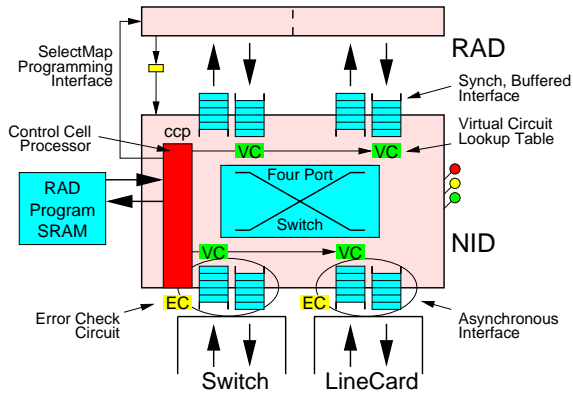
RAD

SelectMap Programming Interface

Synch, Buffered Interface

Control Cell Processor

ccp

VC

VC

Virtual Circuit Lookup Table

RAD Program SRAM

Four Port

Switch

NID

VC

VC

EC

EC

Error Check Circuit

Asynchronous Interface

Switch

LineCard